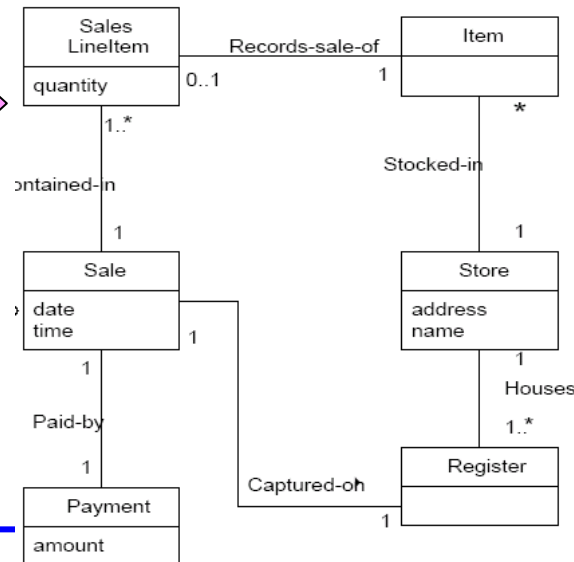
Sales LineItem

quantity

Records-sale-of

0..1

1

Item

*

1..*

ontained-in

Stocked-in

1

1

Sale

date
time

1

Store

address
name

1

Houses

1..*

1

Paid-by

1

Payment

amount

Captured-on

1

Register